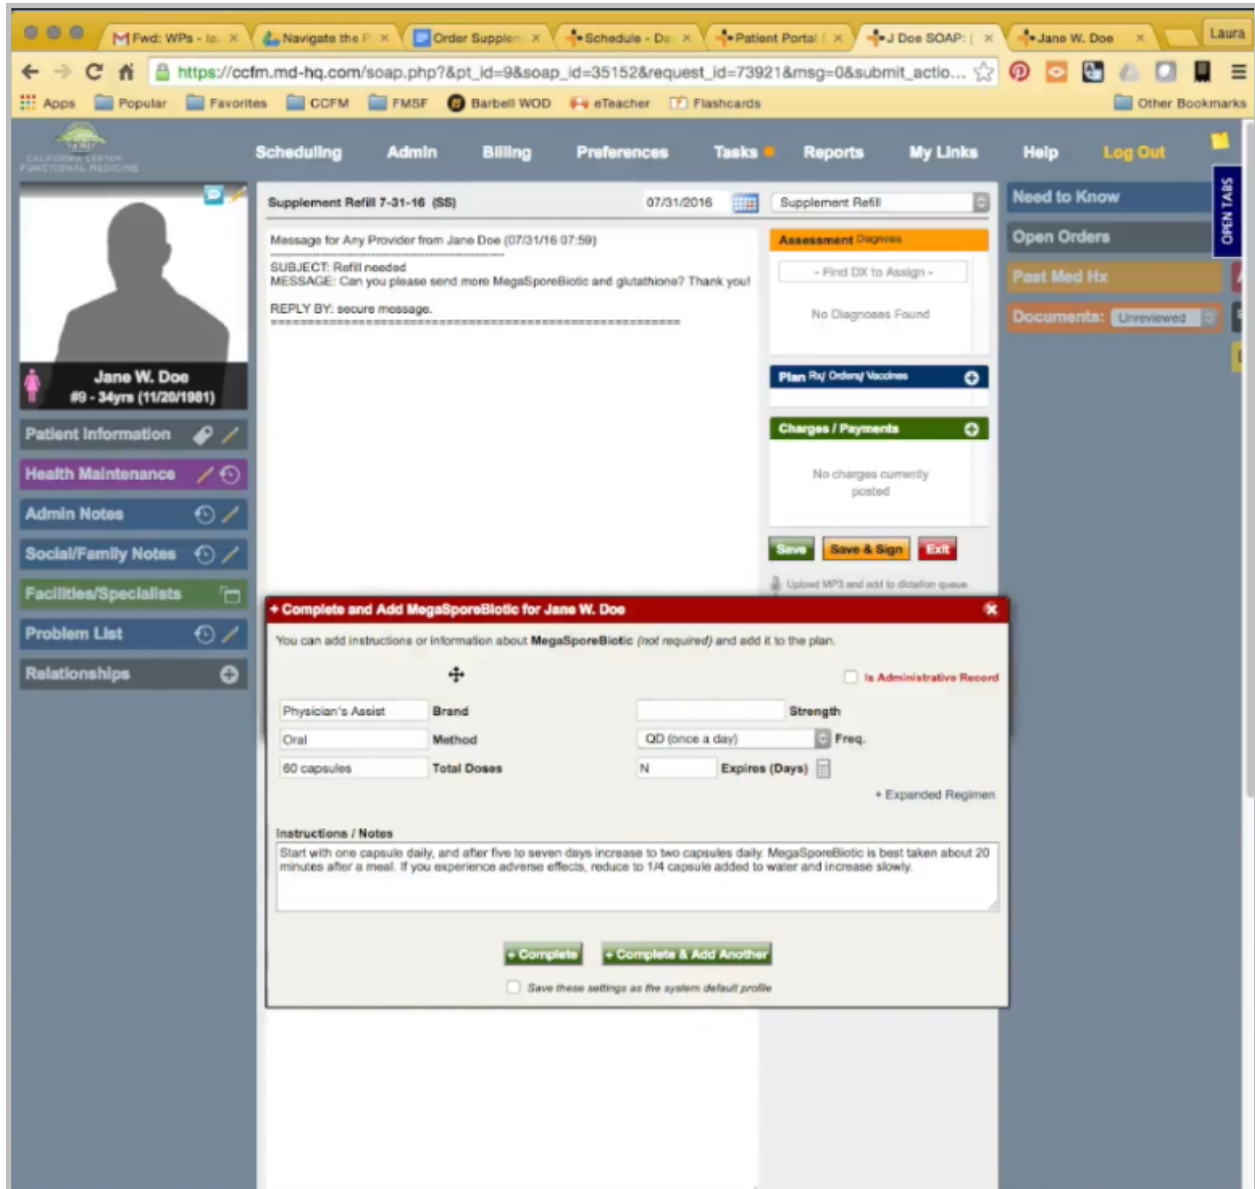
Fwd: WPs - la × | Navigate the P × | Order Supplem × | Schedule - Da × | Patient Portal × | J Doe SOAP: × | Jane W. Doe × | Laura

https://ccfm.md-hq.com/soap.php?&pt_id=9&soap_id=35152&request_id=73921&msg=0&submit_actio...

Apps | Popular | Favorites | CCFM | FMSF | Barbell WOD | eTeacher | Flashcards | Other Bookmarks

CALIFORNIA CENTER FUNCTIONAL MEDICINE

Scheduling | Admin | Billing | Preferences | Tasks | Reports | My Links | Help | Log Out

OPEN TABS

Jane W. Doe
#9 - 34yrs (11/20/1981)

Patient Information
Health Maintenance
Admin Notes
Social/Family Notes
Facilities/Specialists
Problem List
Relationships

Supplement Refill 7-31-16 (SS) | 07/31/2016 | Supplement Refill

Message for Any Provider from Jane Doe (07/31/16 07:59)

SUBJECT: Refill needed
MESSAGE: Can you please send more MegaSporeBiotic and glutathione? Thank you!

REPLY BY: secure message.
==========================================

Assessment Diagnosis
- Find DX to Assign -
No Diagnoses Found

Plan Rx/ Orders/ Vaccines

Charges / Payments
No charges currently posted

Save | Save & Sign | Exit

Upload MP3 and add to dictation queue

Need to Know
Open Orders
Past Med Hx
Documents: Unreviewed

+ Complete and Add MegaSporeBiotic for Jane W. Doe

You can add instructions or information about MegaSporeBiotic (not required) and add it to the plan.

Is Administrative Record

| Physician's Assist | Brand | | Strength |
|---|---|---|---|
| Oral | Method | QD (once a day) | Freq. |
| 60 capsules | Total Doses | N | Expires (Days) |

+ Expanded Regimen

Instructions / Notes
Start with one capsule daily, and after five to seven days increase to two capsules daily. MegaSporeBiotic is best taken about 20 minutes after a meal. If you experience adverse effects, reduce to 1/4 capsule added to water and increase slowly.

+ Complete | + Complete & Add Another

Save these settings as the system default profile